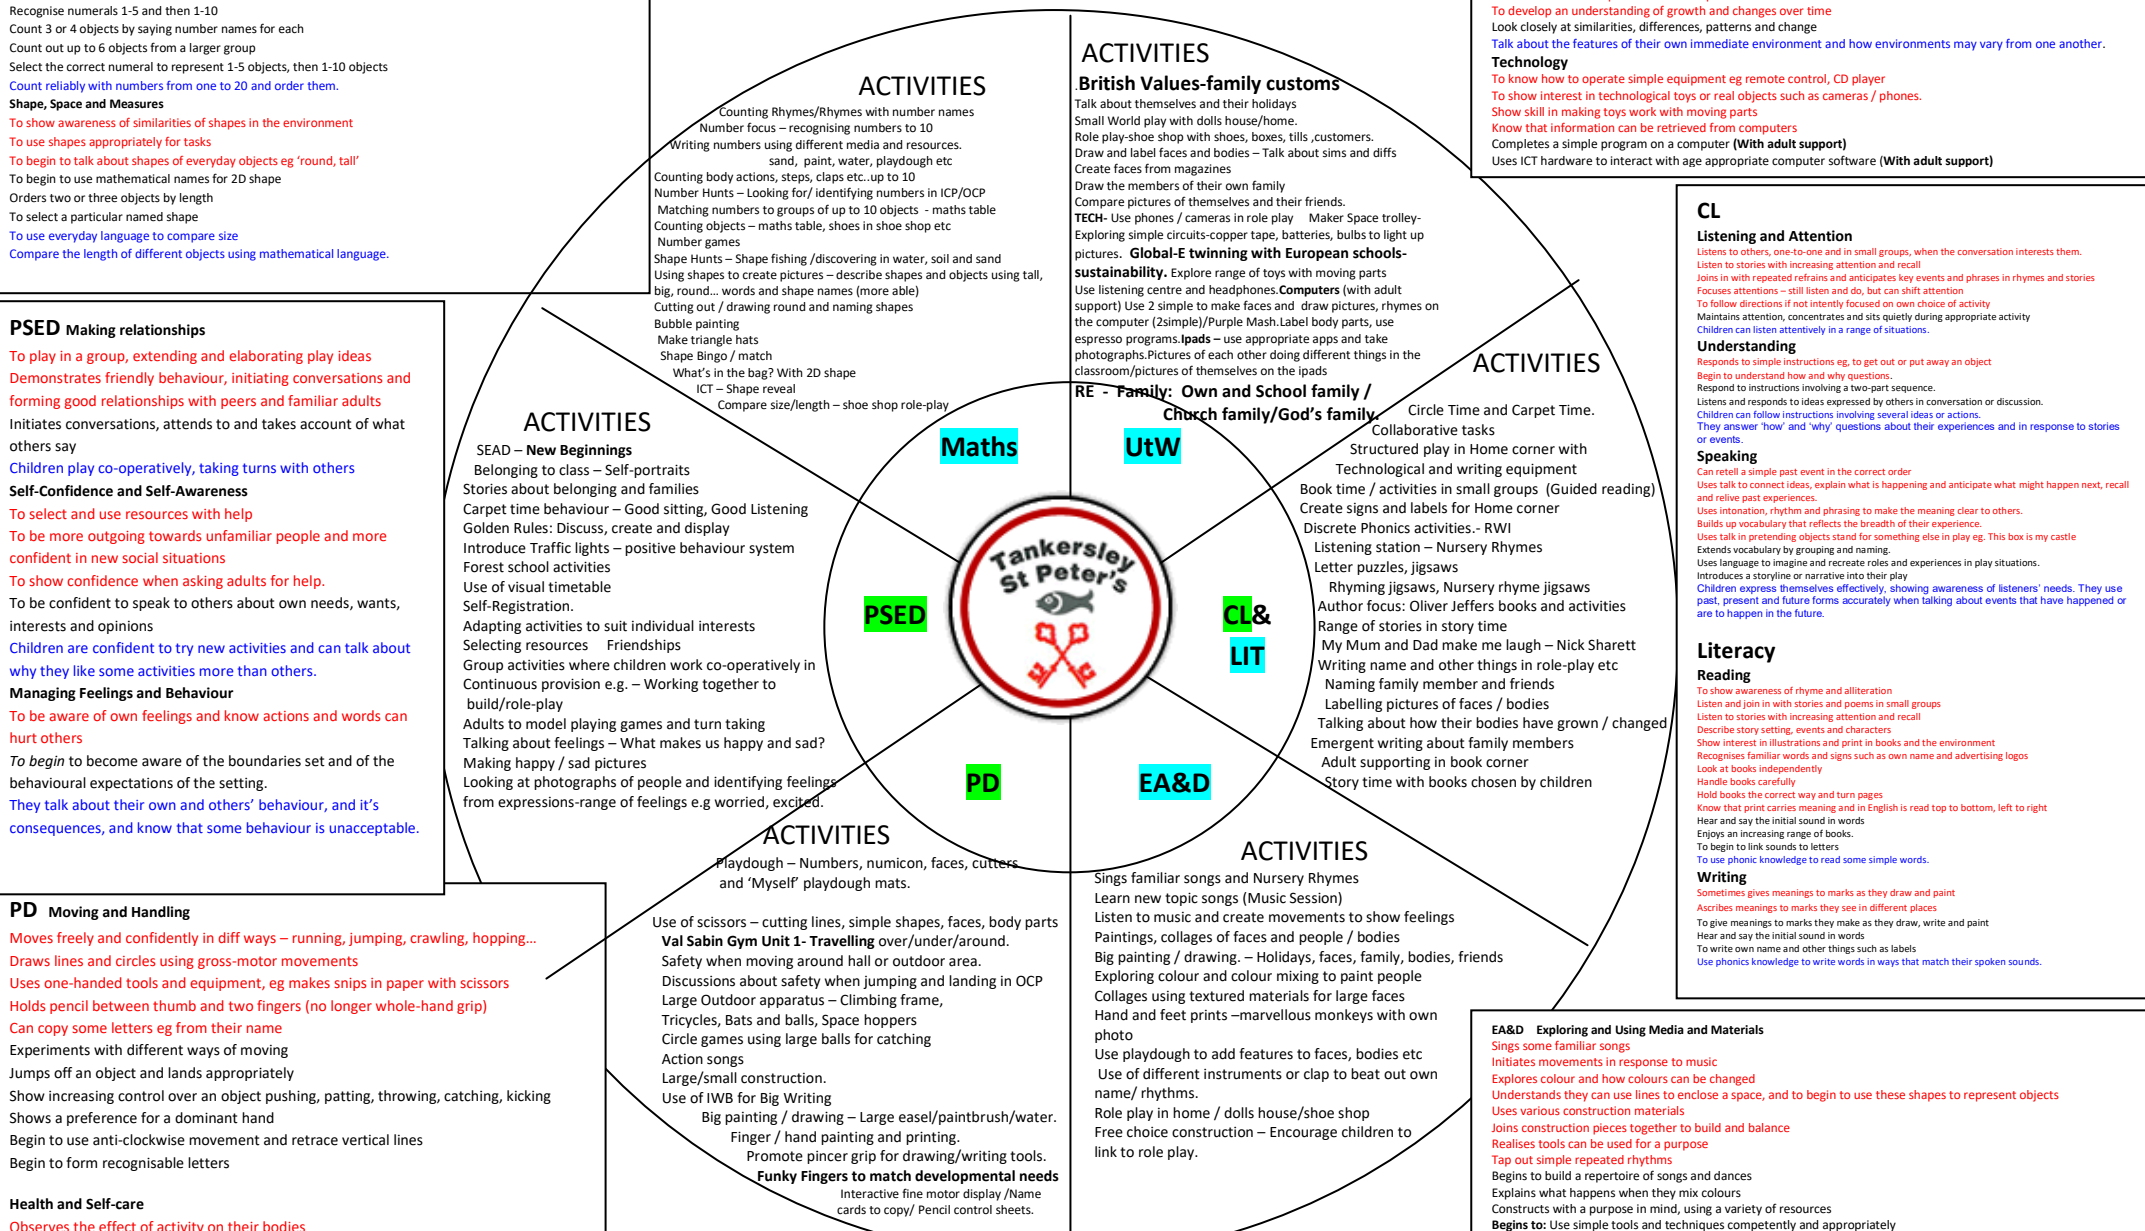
Recognise numerals 1-5 and then 1-10
Count 3 or 4 objects by saying number names for each
Count out up to 6 objects from a larger group
Select the correct numeral to represent 1-5 objects, then 1-10 objects
Count reliably with numbers from one to 20 and order them.
Shape, Space and Measures
To show awareness of similarities of shapes in the environment
To use shapes appropriately for tasks
To begin to talk about shapes of everyday objects eg 'round, tall'
To begin to use mathematical names for 2D shape
Orders two or three objects by length
To select a particular named shape
To use everyday language to compare size
Compare the length of different objects using mathematical language.

PSED Making relationships
To play in a group, extending and elaborating play ideas
Demonstrates friendly behaviour, initiating conversations and forming good relationships with peers and familiar adults
Initiates conversations, attends to and takes account of what others say
Children play co-operatively, taking turns with others
Self-Confidence and Self-Awareness
To select and use resources with help
To be more outgoing towards unfamiliar people and more confident in new social situations
To show confidence when asking adults for help.
To be confident to speak to others about own needs, wants, interests and opinions
Children are confident to try new activities and can talk about why they like some activities more than others.
Managing Feelings and Behaviour
To be aware of own feelings and know actions and words can hurt others
To begin to become aware of the boundaries set and of the behavioural expectations of the setting.
They talk about their own and others' behaviour, and it's consequences, and know that some behaviour is unacceptable.

PD Moving and Handling
Moves freely and confidently in diff ways – running, jumping, crawling, hopping…
Draws lines and circles using gross-motor movements
Uses one-handed tools and equipment, eg makes snips in paper with scissors
Holds pencil between thumb and two fingers (no longer whole-hand grip)
Can copy some letters eg from their name
Experiments with different ways of moving
Jumps off an object and lands appropriately
Show increasing control over an object pushing, patting, throwing, catching, kicking
Shows a preference for a dominant hand
Begin to use anti-clockwise movement and retrace vertical lines
Begin to form recognisable letters

Health and Self-care
Observes the effect of activity on their bodies

ACTIVITIES
Counting Rhymes/Rhymes with number names
Number focus – recognising numbers to 10
Writing numbers using different media and resources. sand, paint, water, playdough etc
Counting body actions, steps, claps etc..up to 10
Number Hunts – Looking for/ identifying numbers in ICP/OCP
Matching numbers to groups of up to 10 objects - maths table
Counting objects – maths table, shoes in shoe shop etc
Number games
Shape Hunts – Shape fishing /discovering in water, soil and sand
Using shapes to create pictures – describe shapes and objects using tall, big, round… words and shape names (more able)
Cutting out / drawing round and naming shapes
Bubble painting
Make triangle hats
Shape Bingo / match
What's in the bag? With 2D shape
ICT – Shape reveal
Compare size/length – shoe shop role-play

ACTIVITIES
British Values-family customs
Talk about themselves and their holidays
Small World play with dolls house/home.
Role play-shoe shop with shoes, boxes, tills ,customers.
Draw and label faces and bodies – Talk about sims and diffs
Create faces from magazines
Draw the members of their own family
Compare pictures of themselves and their friends.
TECH- Use phones / cameras in role play Maker Space trolley- Exploring simple circuits-copper tape, batteries, bulbs to light up pictures. Global-E twinning with European schools-sustainability. Explore range of toys with moving parts
Use listening centre and headphones.Computers (with adult support) Use 2 simple to make faces and draw pictures, rhymes on the computer (2simple)/Purple Mash.Label body parts, use espresso programs.Ipads – use appropriate apps and take photographs.Pictures of each other doing different things in the classroom/pictures of themselves on the ipads
RE - Family: Own and School family / Church family/God's family.

To develop an understanding of growth and changes over time
Look closely at similarities, differences, patterns and change
Talk about the features of their own immediate environment and how environments may vary from one another.
Technology
To know how to operate simple equipment eg remote control, CD player
To show interest in technological toys or real objects such as cameras / phones.
Show skill in making toys work with moving parts
Know that information can be retrieved from computers
Completes a simple program on a computer (With adult support)
Uses ICT hardware to interact with age appropriate computer software (With adult support)

CL
Listening and Attention
Listens to others, one-to-one and in small groups, when the conversation interests them.
Listen to stories with increasing attention and recall
Joins in with repeated refrains and anticipates key events and phrases in rhymes and stories
Focuses attentions – still listen and do, but can shift attention
To follow directions if not intently focused on own choice of activity
Maintains attention, concentrates and sits quietly during appropriate activity
Children can listen attentively in a range of situations.
Understanding
Responds to simple instructions eg, to get out or put away an object
Begin to understand how and why questions.
Respond to instructions involving a two-part sequence.
Listens and responds to ideas expressed by others in conversation or discussion.
Children can follow instructions involving several ideas or actions.
They answer 'how' and 'why' questions about their experiences and in response to stories or events.
Speaking
Can retell a simple past event in the correct order
Uses talk to connect ideas, explain what is happening and anticipate what might happen next, recall and relive past experiences.
Uses intonation, rhythm and phrasing to make the meaning clear to others.
Builds up vocabulary that reflects the breadth of their experience.
Uses talk in pretending objects stand for something else in play eg. This box is my castle
Extends vocabulary by grouping and naming.
Uses language to imagine and recreate roles and experiences in play situations.
Introduces a storyline or narrative into their play
Children express themselves effectively, showing awareness of listeners' needs. They use past, present and future forms accurately when talking about events that have happened or are to happen in the future.

ACTIVITIES
Circle Time and Carpet Time.
Collaborative tasks
Structured play in Home corner with Technological and writing equipment
Book time / activities in small groups (Guided reading)
Create signs and labels for Home corner
Discrete Phonics activities.- RWI
Listening station – Nursery Rhymes
Letter puzzles, jigsaws
Rhyming jigsaws, Nursery rhyme jigsaws
Author focus: Oliver Jeffers books and activities
Range of stories in story time
My Mum and Dad make me laugh – Nick Sharett
Writing name and other things in role-play etc
Naming family member and friends
Labelling pictures of faces / bodies
Talking about how their bodies have grown / changed
Emergent writing about family members
Adult supporting in book corner
Story time with books chosen by children

ACTIVITIES
SEAD – New Beginnings
Belonging to class – Self-portraits
Stories about belonging and families
Carpet time behaviour – Good sitting, Good Listening
Golden Rules: Discuss, create and display
Introduce Traffic lights – positive behaviour system
Forest school activities
Use of visual timetable
Self-Registration.
Adapting activities to suit individual interests
Selecting resources Friendships
Group activities where children work co-operatively in
Continuous provision e.g. – Working together to build/role-play
Adults to model playing games and turn taking
Talking about feelings – What makes us happy and sad?
Making happy / sad pictures
Looking at photographs of people and identifying feelings from expressions-range of feelings e.g worried, excited.

Maths
UtW
PSED
Tankersley St Peter's
CL& LIT
PD
EA&D

Literacy
Reading
To show awareness of rhyme and alliteration
Listen and join in with stories and poems in small groups
Listen to stories with increasing attention and recall
Describe story setting, events and characters
Show interest in illustrations and print in books and the environment
Recognises familiar words and signs such as own name and advertising logos
Look at books independently
Handle books carefully
Hold books the correct way and turn pages
Know that print carries meaning and in English is read top to bottom, left to right
Hear and say the initial sound in words
Enjoys an increasing range of books.
To begin to link sounds to letters
To use phonic knowledge to read some simple words.
Writing
Sometimes gives meanings to marks as they draw and paint
Ascribes meanings to marks they see in different places
To give meanings to marks they make as they draw, write and paint
Hear and say the initial sound in words
To write own name and other things such as labels
Use phonics knowledge to write words in ways that match their spoken sounds.

ACTIVITIES
Playdough – Numbers, numicon, faces, cutters and 'Myself' playdough mats.
Use of scissors – cutting lines, simple shapes, faces, body parts
Val Sabin Gym Unit 1- Travelling over/under/around.
Safety when moving around hall or outdoor area.
Discussions about safety when jumping and landing in OCP
Large Outdoor apparatus – Climbing frame,
Tricycles, Bats and balls, Space hoppers
Circle games using large balls for catching
Action songs
Large/small construction.
Use of IWB for Big Writing
Big painting / drawing – Large easel/paintbrush/water.
Finger / hand painting and printing.
Promote pincer grip for drawing/writing tools.
Funky Fingers to match developmental needs
Interactive fine motor display /Name cards to copy/ Pencil control sheets.

ACTIVITIES
Sings familiar songs and Nursery Rhymes
Learn new topic songs (Music Session)
Listen to music and create movements to show feelings
Paintings, collages of faces and people / bodies
Big painting / drawing. – Holidays, faces, family, bodies, friends
Exploring colour and colour mixing to paint people
Collages using textured materials for large faces
Hand and feet prints –marvellous monkeys with own photo
Use playdough to add features to faces, bodies etc
Use of different instruments or clap to beat out own name/ rhythms.
Role play in home / dolls house/shoe shop
Free choice construction – Encourage children to link to role play.

EA&D Exploring and Using Media and Materials
Sings some familiar songs
Initiates movements in response to music
Explores colour and how colours can be changed
Understands they can use lines to enclose a space, and to begin to use these shapes to represent objects
Uses various construction materials
Joins construction pieces together to build and balance
Realises tools can be used for a purpose
Tap out simple repeated rhythms
Begins to build a repertoire of songs and dances
Explains what happens when they mix colours
Constructs with a purpose in mind, using a variety of resources
Begins to: Use simple tools and techniques competently and appropriately